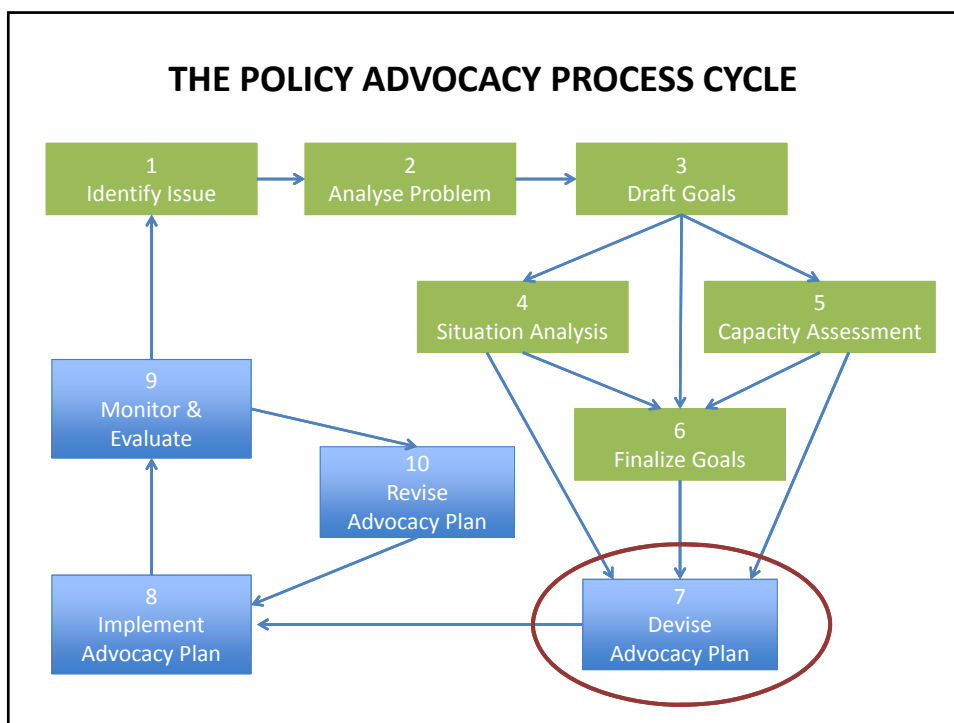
THE POLICY ADVOCACY PROCESS CYCLE

1
Identify Issue

2
Analyse Problem

3
Draft Goals

4
Situation Analysis

5
Capacity Assessment

9
Monitor & Evaluate

6
Finalize Goals

10
Revise Advocacy Plan

8
Implement Advocacy Plan

7
Devise Advocacy Plan